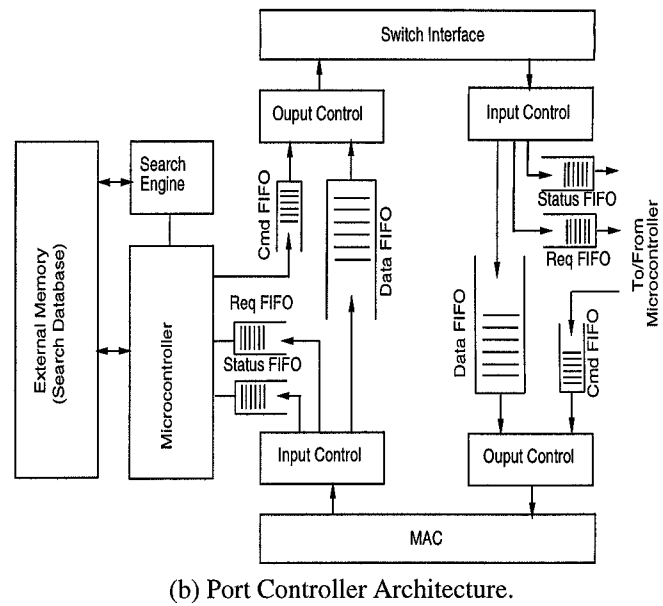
Switch Interface

Ouput Control

Input Control

Search Engine

External Memory (Search Database)

Cmd FIFO

Data FIFO

Status FIFO

Req FIFO

To/From Microcontroller

Microcontroller

Req FIFO

Status FIFO

Data FIFO

Cmd FIFO

Input Control

Ouput Control

MAC

(b) Port Controller Architecture.